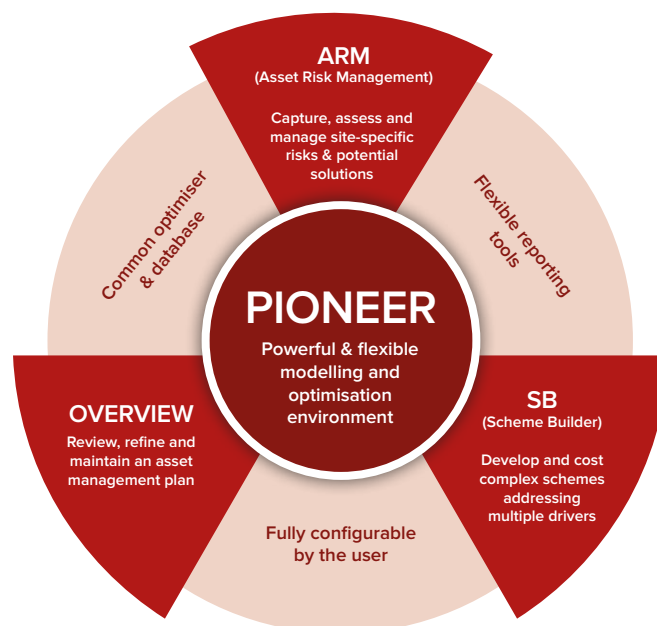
ARM
(Asset Risk Management)

Capture, assess and manage site-specific risks & potential solutions

Flexible reporting tools

Common optimiser & database

PIONEER

Powerful & flexible modelling and optimisation environment

OVERVIEW

Review, refine and maintain an asset management plan

SB
(Scheme Builder)

Develop and cost complex schemes addressing multiple drivers

Fully configurable by the user